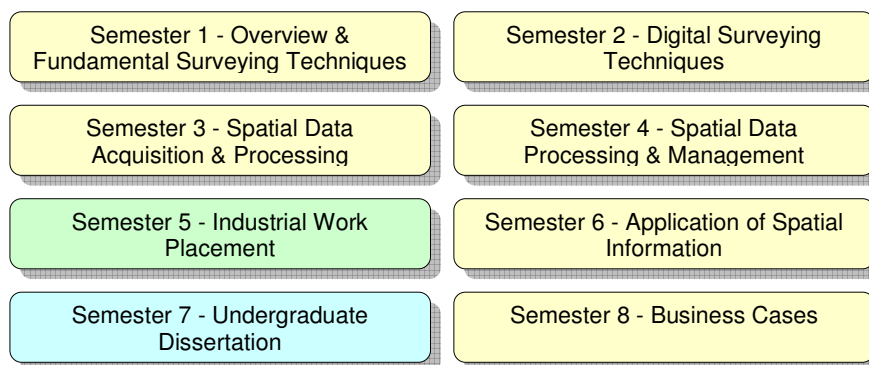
Semester 1 - Overview & Fundamental Surveying Techniques

Semester 2 - Digital Surveying Techniques

Semester 3 - Spatial Data Acquisition & Processing

Semester 4 - Spatial Data Processing & Management

Semester 5 - Industrial Work Placement

Semester 6 - Application of Spatial Information

Semester 7 - Undergraduate Dissertation

Semester 8 - Business Cases